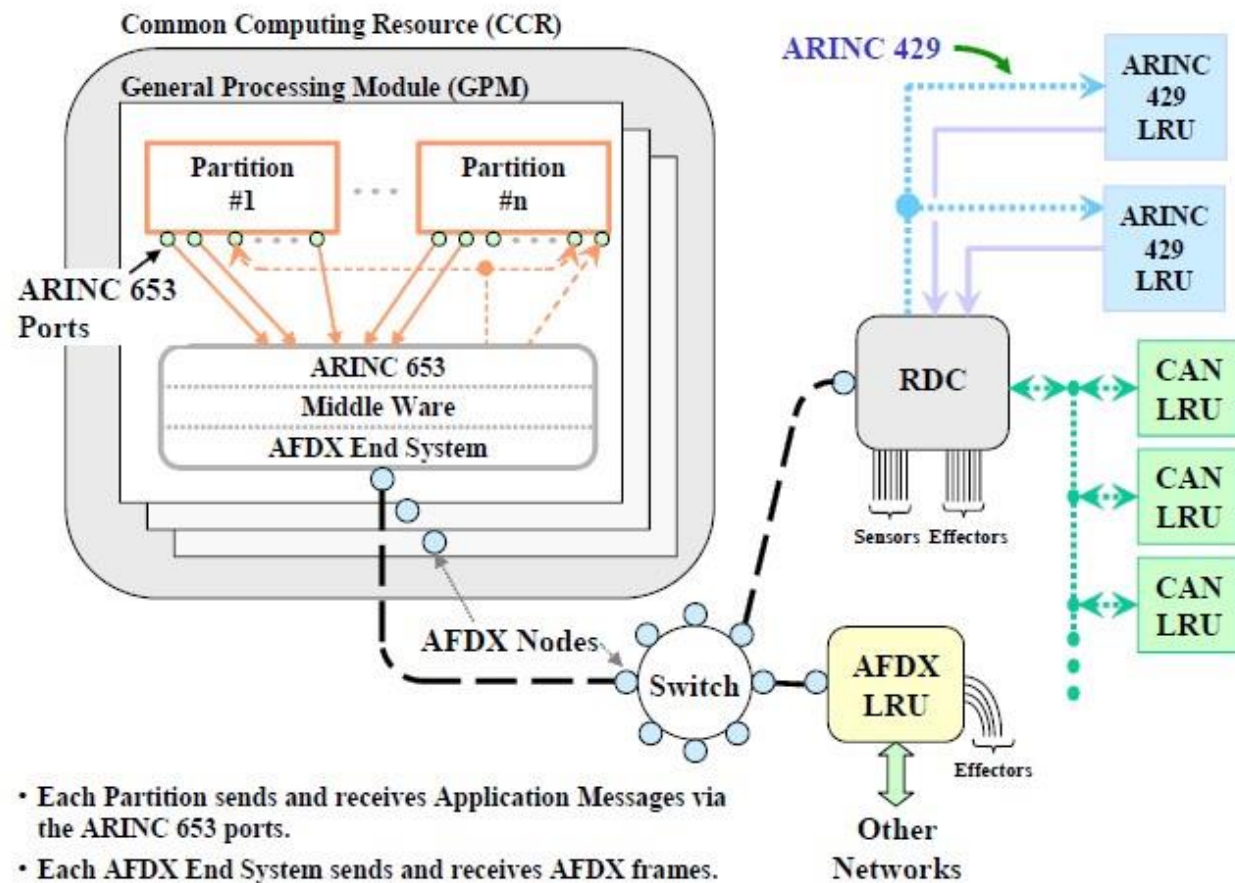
Common Computing Resource (CCR)

General Processing Module (GPM)

Partition #1

Partition #n

ARINC 653 Ports

ARINC 653

Middle Ware

AFDX End System

ARINC 429

ARINC 429 LRU

ARINC 429 LRU

RDC

Sensors Effectors

CAN LRU

CAN LRU

CAN LRU

AFDX Nodes

Switch

AFDX LRU

Effectors

Other Networks

· Each Partition sends and receives Application Messages via the ARINC 653 ports.

· Each AFDX End System sends and receives AFDX frames.